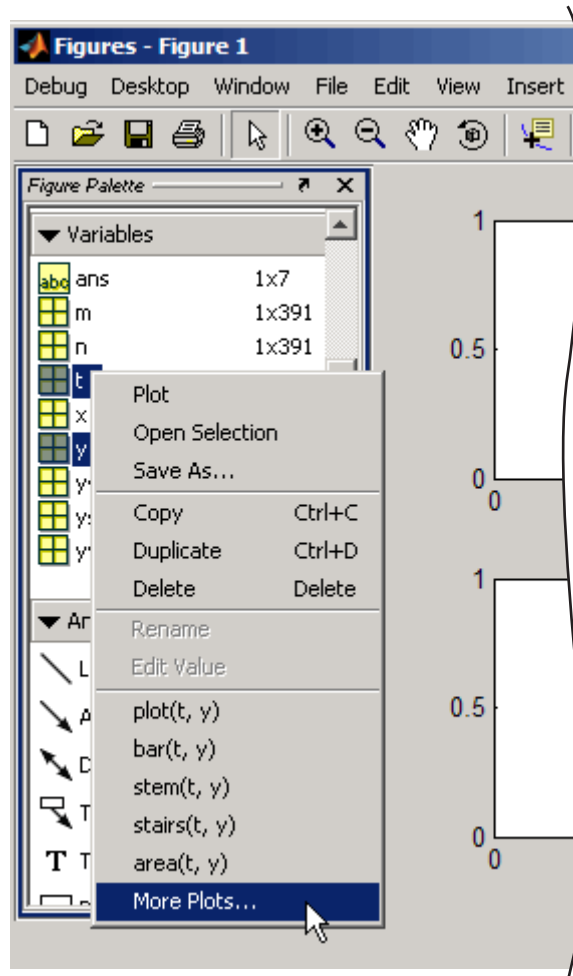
Figures - Figure 1
Debug Desktop Window File Edit View Insert

Figure Palette
Variables
ans 1x7
m 1x391
n 1x391
t
x
y
y
y
y

Plot
Open Selection
Save As...
Copy Ctrl+C
Duplicate Ctrl+D
Delete Delete
Rename
Edit Value
plot(t, y)
bar(t, y)
stem(t, y)
stairs(t, y)
area(t, y)
More Plots...

An
L
A
D
T
T

1
0.5
0
0
1
0.5
0
0